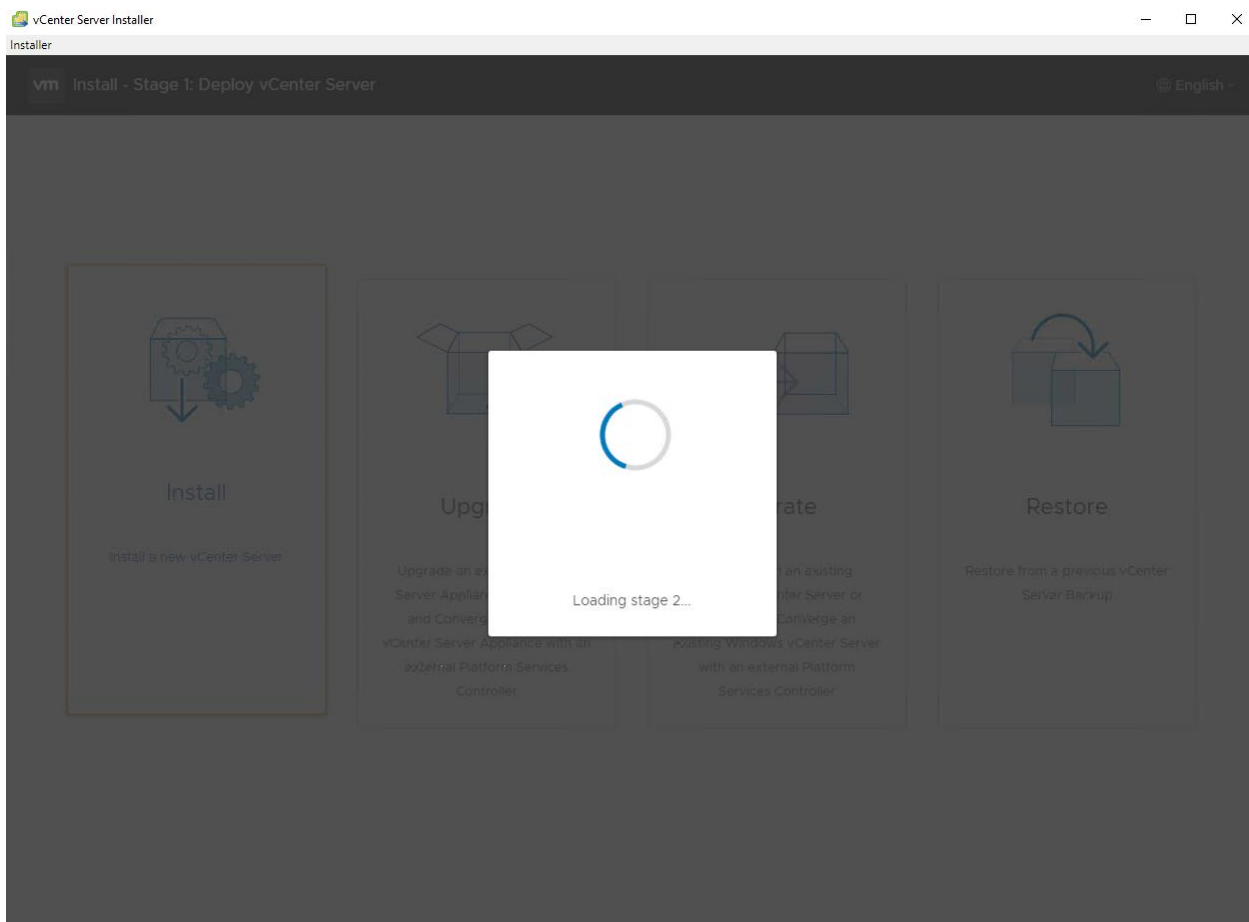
vCenter Server Installer

Installer

vm Install - Stage 1: Deploy vCenter Server

English

Install

Install a new vCenter Server

Upg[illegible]

Upgrade an ex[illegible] Server Applian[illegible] and Converg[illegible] vCenter Server Appliance with an external Platform Services Controller

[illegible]rate

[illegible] an existing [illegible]nter Server or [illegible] Converge an existing Windows vCenter Server with an external Platform Services Controller

Restore

Restore from a previous vCenter Server Backup

Loading stage 2...